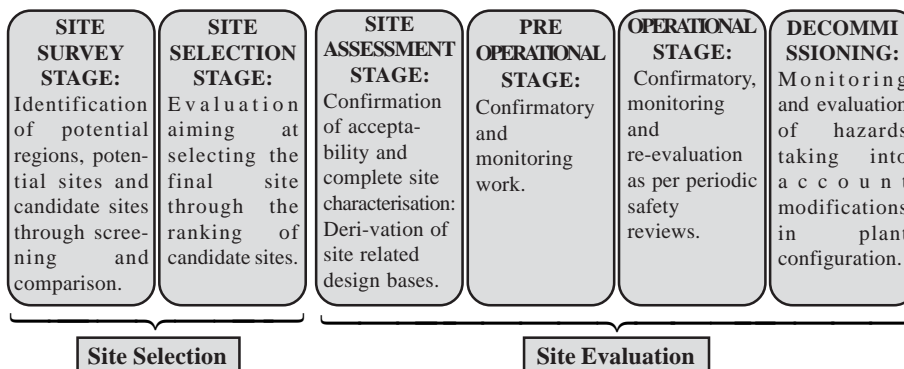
SITE SURVEY STAGE:
Identification of potential regions, potential sites and candidate sites through screening and comparison.

SITE SELECTION STAGE:
Evaluation aiming at selecting the final site through the ranking of candidate sites.

SITE ASSESSMENT STAGE:
Confirmation of acceptability and complete site characterisation: Deri-vation of site related design bases.

PRE OPERATIONAL STAGE:
Confirmatory and monitoring work.

OPERATIONAL STAGE:
Confirmatory, monitoring and re-evaluation as per periodic safety reviews.

DECOMMISSIONING:
Monitoring and evaluation of hazards taking into account modifications in plant configuration.

Site Selection

Site Evaluation